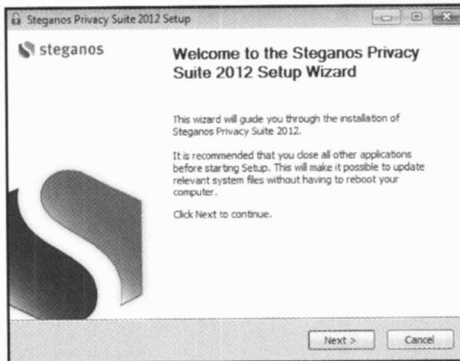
Steganos Privacy Suite 2012 Setup

steganos

Welcome to the Steganos Privacy Suite 2012 Setup Wizard

This wizard will guide you through the installation of Steganos Privacy Suite 2012.

It is recommended that you close all other applications before starting Setup. This will make it possible to update relevant system files without having to reboot your computer.

Click Next to continue.

Next >

Cancel